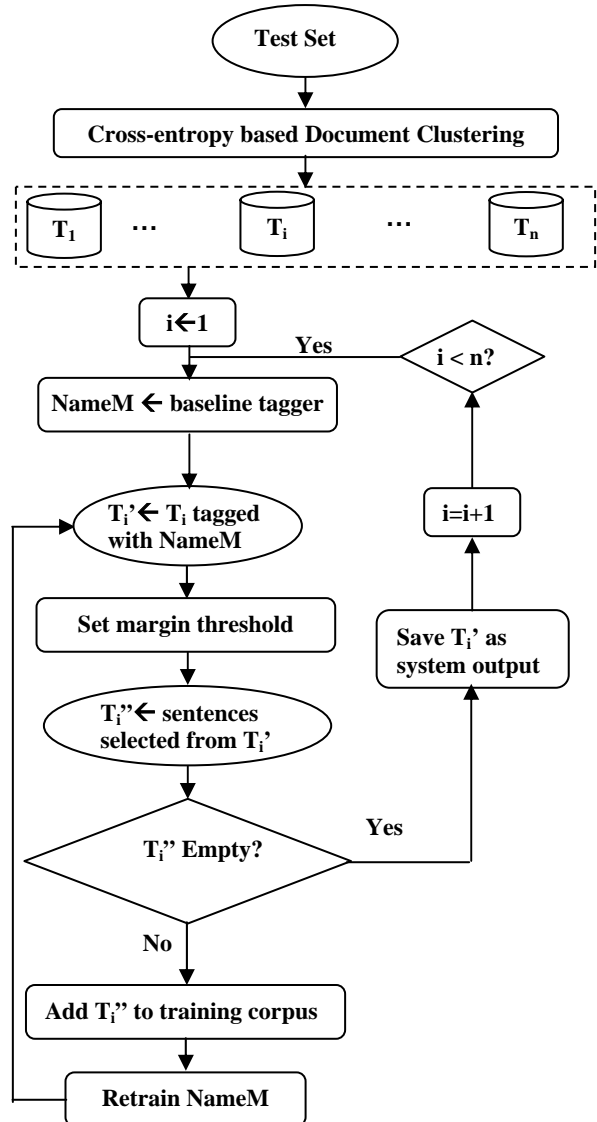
Test Set

Cross-entropy based Document Clustering

$T_1$ … $T_i$ … $T_n$

i←1

Yes

i < n?

NameM ← baseline tagger

$T_i$’← $T_i$ tagged with NameM

i=i+1

Set margin threshold

Save $T_i$’ as system output

$T_i$”← sentences selected from $T_i$’

Yes

$T_i$” Empty?

No

Add $T_i$” to training corpus

Retrain NameM